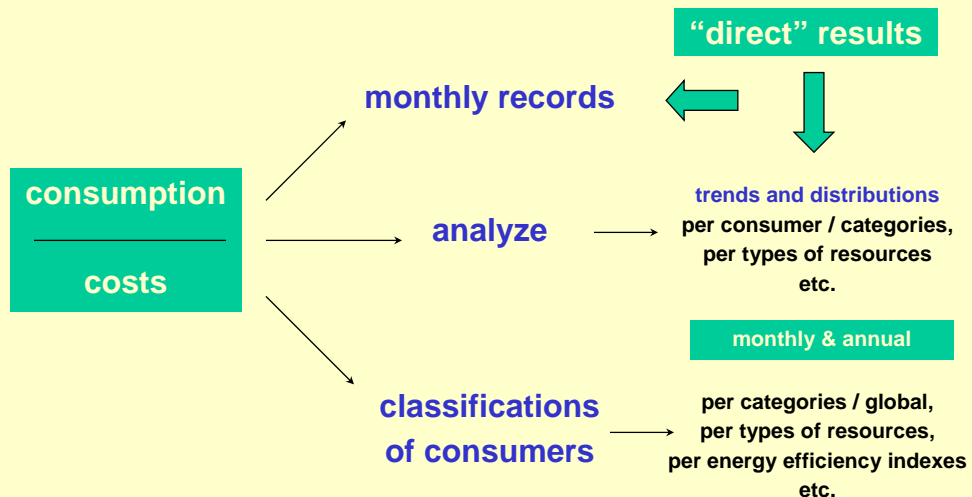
"direct" results

monthly records

consumption

costs

analyze

trends and distributions
per consumer / categories,
per types of resources
etc.

monthly & annual

classifications of consumers

per categories / global,
per types of resources,
per energy efficiency indexes
etc.